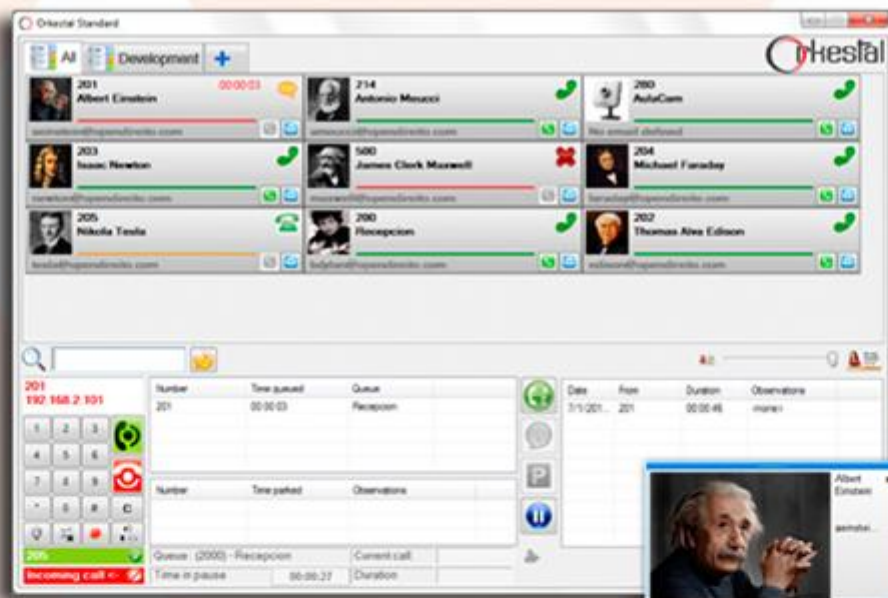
Orkestal Standard

All | Development | +

Orkestal

201
Albert Einstein
00:00:03
aeinstein@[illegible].com

214
Antonio Meucci
ameucci@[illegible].com

280
AulaCam
No email defined

203
Isaac Newton
inewton@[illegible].com

500
James Clerk Maxwell
maxwell@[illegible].com

204
Michael Faraday
faraday@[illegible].com

205
Nikola Tesla
tesla@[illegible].com

200
Recepcion
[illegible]@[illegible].com

202
Thomas Alva Edison
edison@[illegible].com

201
192.168.2.101

1 2 3
4 5 6
7 8 9
* 0 # C

205
Incoming call <- 

| Number | Time queued | Queue |
|---|---|---|
| 201 | 00:00:03 | Recepcion |

| Number | Time parked | Observations |
|---|---|---|

Queue : (2000) - Recepcion
Current call
Time in pause 00:00:27
Duration

| Date | From | Duration | Observations |
|---|---|---|---|
| 7/1/201... | 201 | 00:00:46 | <none> |

Albert Einstein
aeinstei...